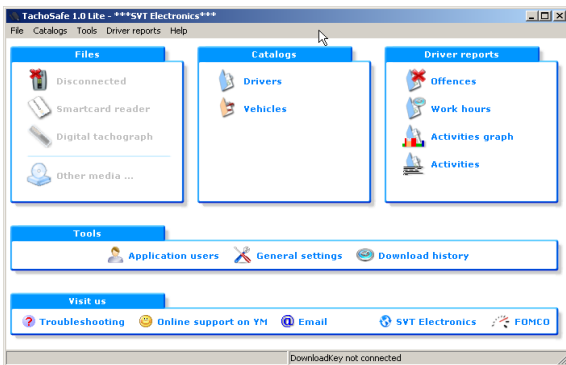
TachoSafe 1.0 Lite - ***SVT Electronics***

File Catalogs Tools Driver reports Help

Files

Disconnected

Smartcard reader

Digital tachograph

Other media ...

Catalogs

Drivers

Vehicles

Driver reports

Offences

Work hours

Activities graph

Activities

Tools

Application users General settings Download history

Visit us

Troubleshooting Online support on YM Email SVT Electronics FOMCO

DownloadKey not connected